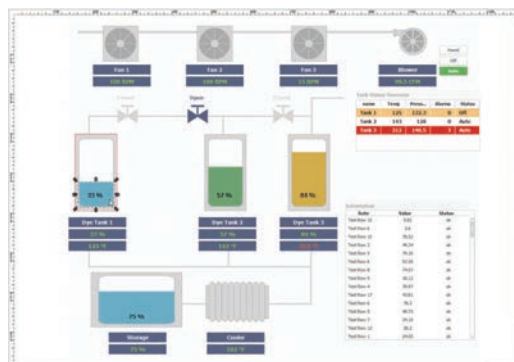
Fan 1
100 RPM
Fan 2
100 RPM
Fan 3
13 RPM
Blower
99.5 CFM
Hand
Off
Auto
Closed
Open
Closed
Tank Status Overview

| name | Temp | Press... | Alarms | Status |
|---|---|---|---|---|
| Tank 1 | 121 | 132.3 | 0 | Off |
| Tank 2 | 143 | 120 | 0 | Auto |
| Tank 3 | 213 | 146.5 | 3 | Auto |

33 %
57 %
84 %
Dye Tank 1
33 %
133 °F
Dye Tank 2
57 %
143 °F
Dye Tank 3
84 %
213 °F
Information

| Name | Value | Status |
|---|---|---|
| Test Row 4 | 9.81 | ok |
| Test Row 6 | 2.6 | ok |
| Test Row 11 | 95.52 | ok |
| Test Row 3 | 90.54 | ok |
| Test Row 5 | 78.16 | ok |
| Test Row 4 | 92.06 | ok |
| Test Row 8 | 74.97 | ok |
| Test Row 9 | 81.11 | ok |
| Test Row 14 | 38.87 | ok |
| Test Row 17 | 93.81 | ok |
| Test Row 6 | 96.3 | ok |
| Test Row 8 | 88.75 | ok |
| Test Row 7 | 34.16 | ok |
| Test Row 12 | 38.2 | ok |
| Test Row 1 | 29.00 | ok |

75 %
Storage
75 %
Cooler
103 °F